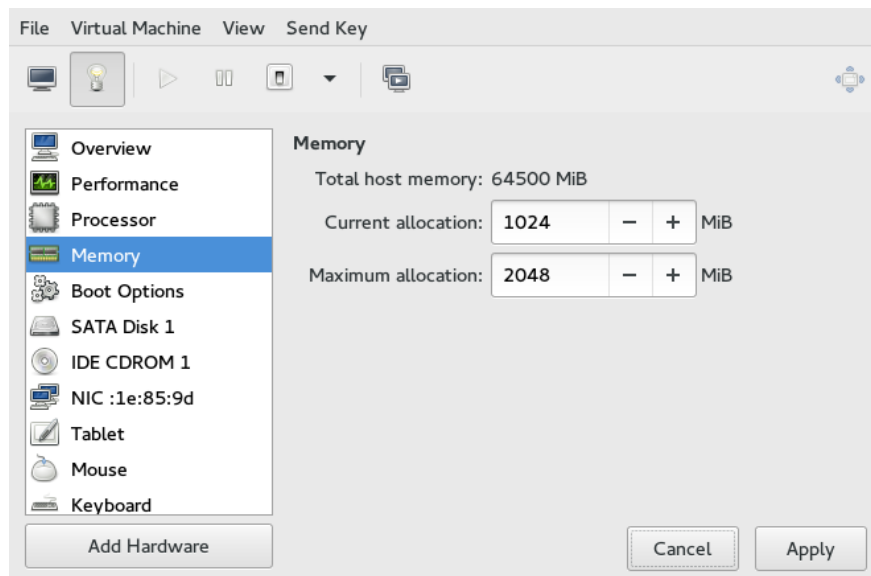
File Virtual Machine View Send Key

Overview
Performance
Processor
Memory
Boot Options
SATA Disk 1
IDE CDROM 1
NIC :1e:85:9d
Tablet
Mouse
Keyboard

Add Hardware

Memory

Total host memory: 64500 MiB

Current allocation: 1024 − + MiB

Maximum allocation: 2048 − + MiB

Cancel Apply